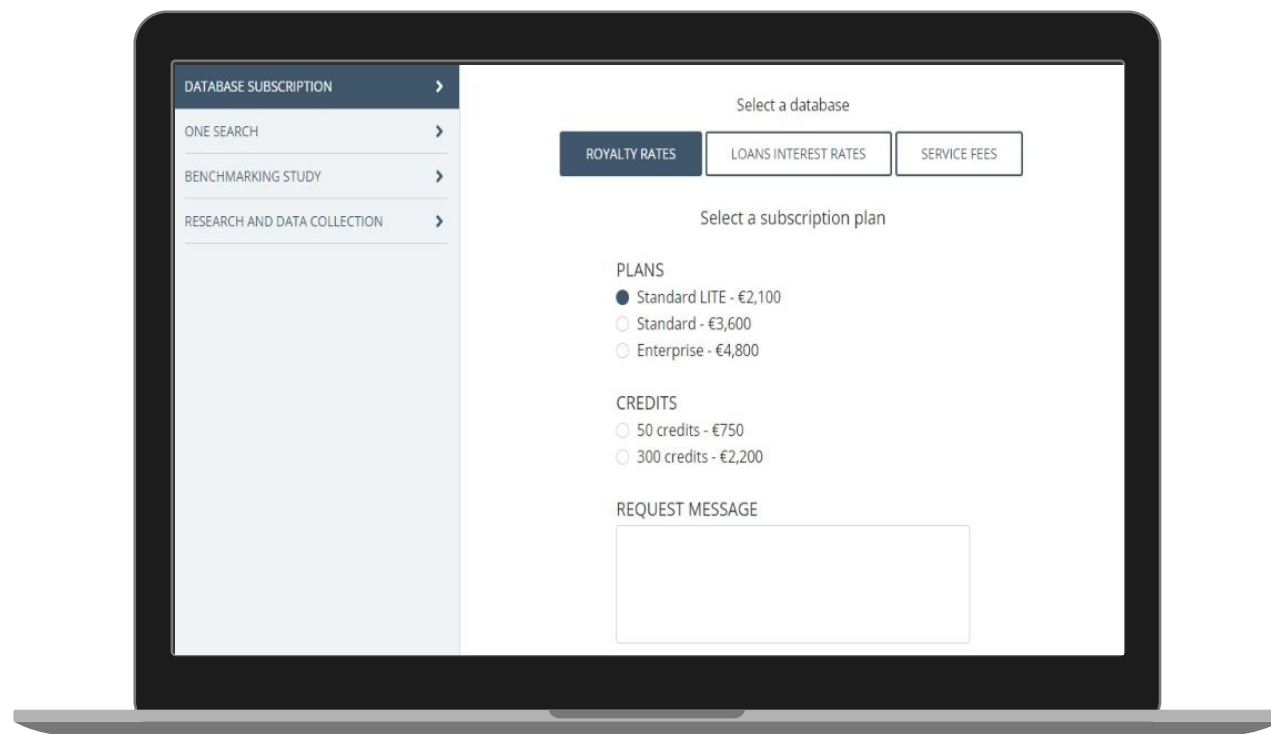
DATABASE SUBSCRIPTION >
ONE SEARCH >
BENCHMARKING STUDY >
RESEARCH AND DATA COLLECTION >

Select a database

ROYALTY RATES
LOANS INTEREST RATES
SERVICE FEES

Select a subscription plan

PLANS
Standard LITE - €2,100
Standard - €3,600
Enterprise - €4,800

CREDITS
50 credits - €750
300 credits - €2,200

REQUEST MESSAGE